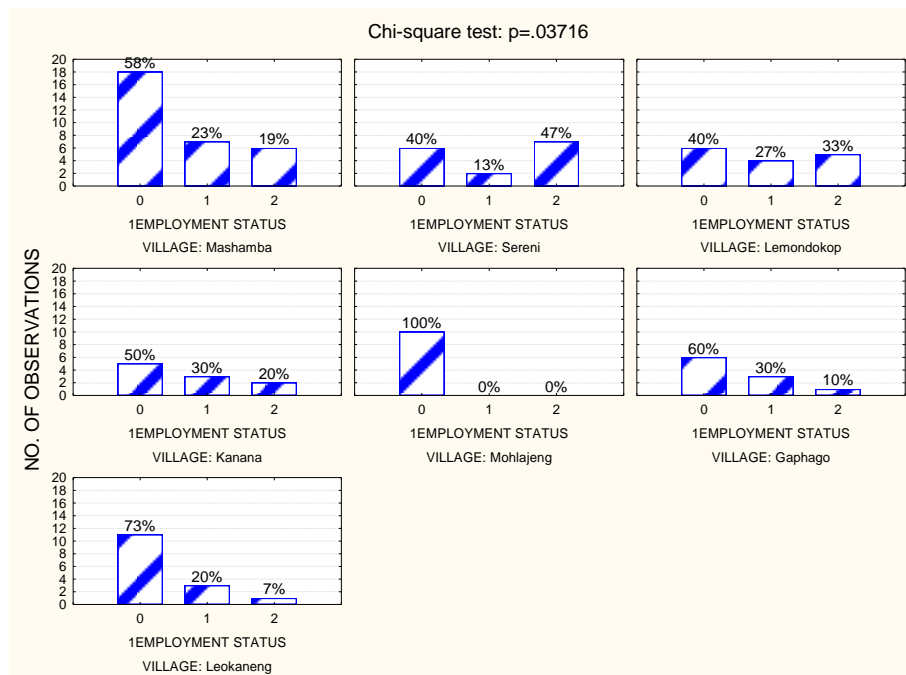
Chi-square test: p=.03716

NO. OF OBSERVATIONS

20
18
16
14
12
10
8
6
4
2
0
58%
23%
19%
0
1
2
1EMPLOYMENT STATUS
VILLAGE: Mashamba

40%
13%
47%
0
1
2
1EMPLOYMENT STATUS
VILLAGE: Sereni

40%
27%
33%
0
1
2
1EMPLOYMENT STATUS
VILLAGE: Lemondokop

20
18
16
14
12
10
8
6
4
2
0
50%
30%
20%
0
1
2
1EMPLOYMENT STATUS
VILLAGE: Kanana

100%
0%
0%
0
1
2
1EMPLOYMENT STATUS
VILLAGE: Mohlajeng

60%
30%
10%
0
1
2
1EMPLOYMENT STATUS
VILLAGE: Gaphago

20
18
16
14
12
10
8
6
4
2
0
73%
20%
7%
0
1
2
1EMPLOYMENT STATUS
VILLAGE: Leokaneng